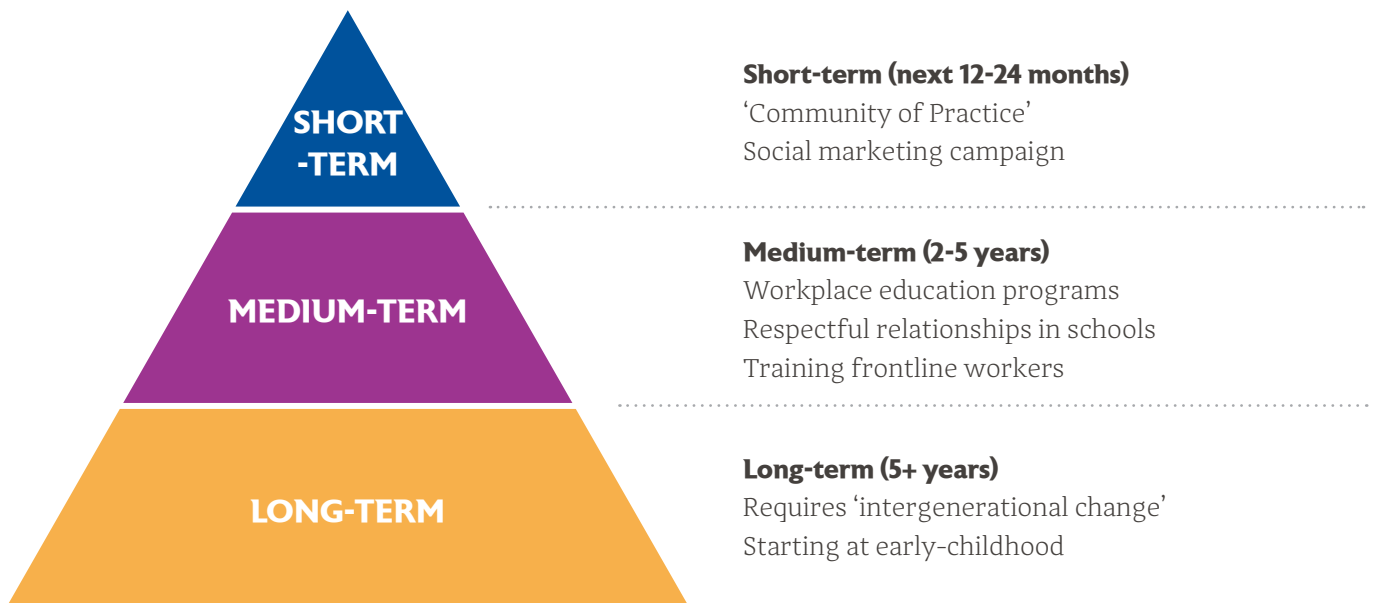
SHORT
-TERM

MEDIUM-TERM

LONG-TERM

**Short-term (next 12-24 months)**
'Community of Practice'
Social marketing campaign

**Medium-term (2-5 years)**
Workplace education programs
Respectful relationships in schools
Training frontline workers

**Long-term (5+ years)**
Requires 'intergenerational change'
Starting at early-childhood